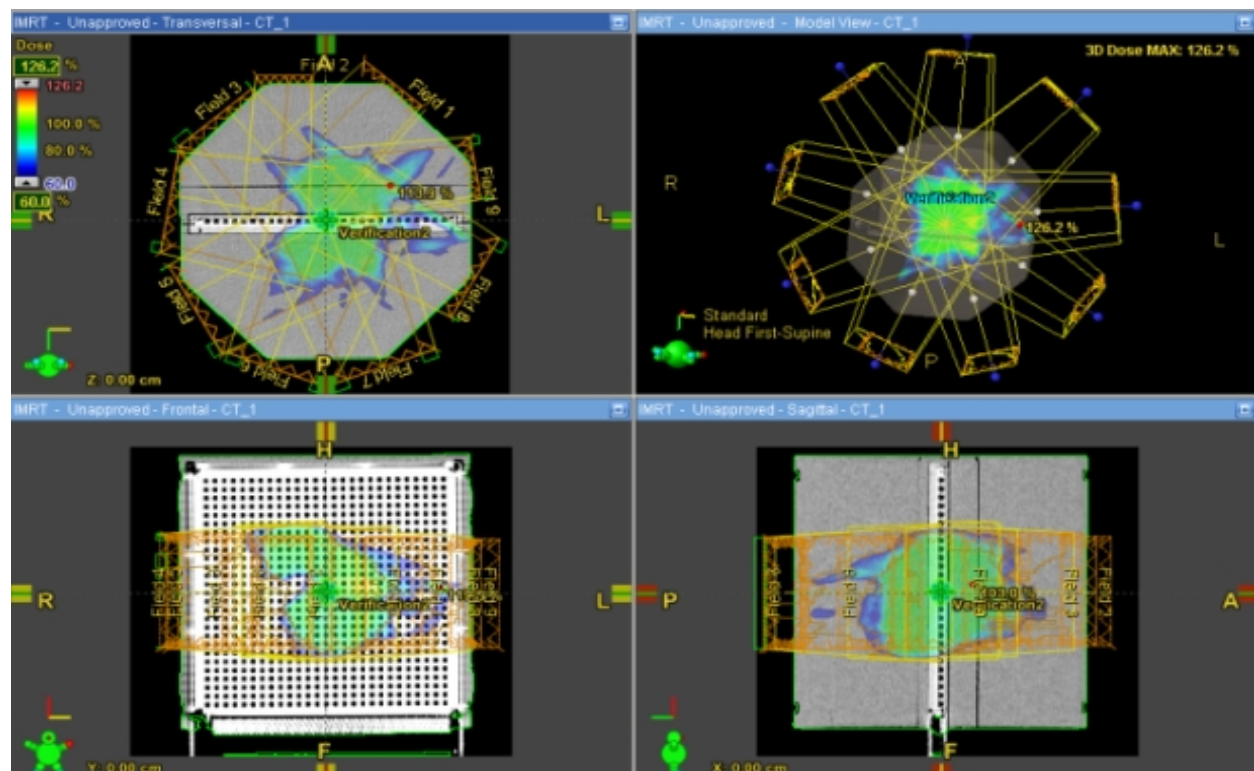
IMRT - Unapproved - Transversal - CT_1

Dose
126.2 %
126.2
100.0 %
80.0 %
60.0
60.0 %

A
Field 2
Field 3
Field 1
Field 4
Field 9
R
L
Field 5
Field 8
Field 6
Field 7
P
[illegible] %
Verification2
Z: 0.00 cm

IMRT - Unapproved - Model View - CT_1

3D Dose MAX: 126.2 %
A
R
L
P
Verification2
126.2 %
Standard
Head First-Supine

IMRT - Unapproved - Frontal - CT_1

H
R
L
F
Verification2
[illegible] %
Y: 0.00 cm

IMRT - Unapproved - Sagittal - CT_1

H
P
A
F
Field 4
Field 8
Field 3
Field 7
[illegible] %
Verification2
X: 0.00 cm